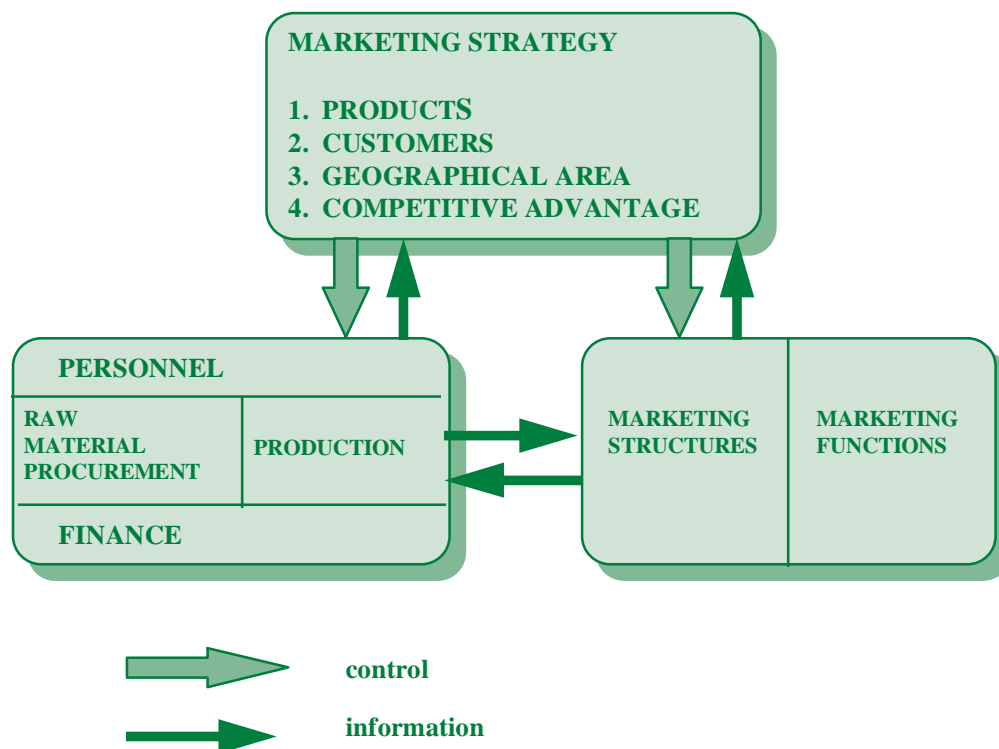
MARKETING STRATEGY

1. PRODUCTS
2. CUSTOMERS
3. GEOGRAPHICAL AREA
4. COMPETITIVE ADVANTAGE

PERSONNEL

RAW MATERIAL PROCUREMENT

PRODUCTION

FINANCE

MARKETING STRUCTURES

MARKETING FUNCTIONS

control

information